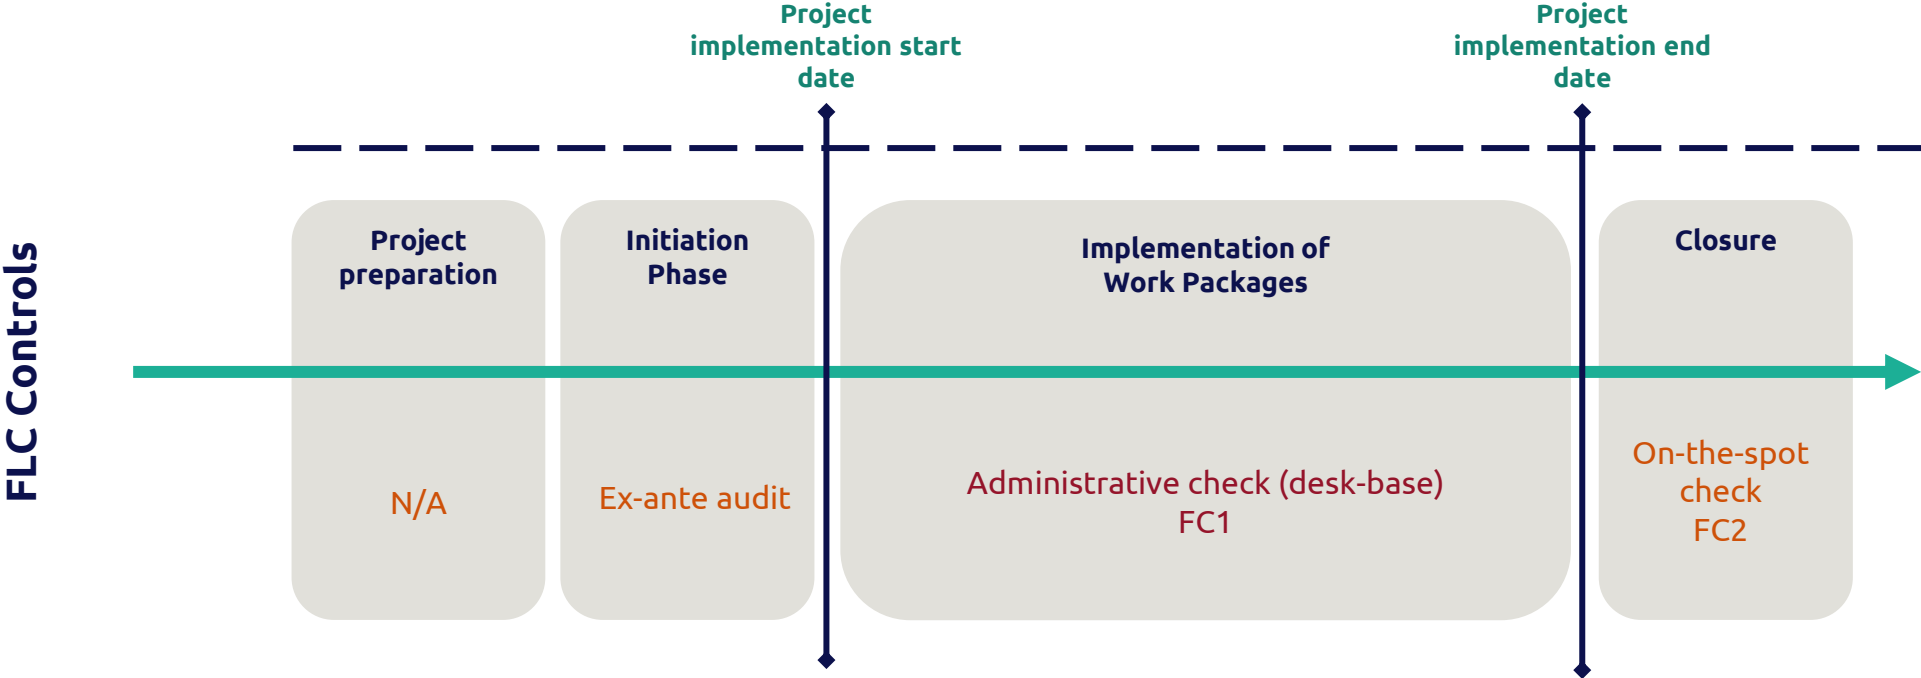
Project implementation start date

Project implementation end date

FLC Controls

Project preparation

N/A

Initiation Phase

Ex-ante audit

Implementation of Work Packages

Administrative check (desk-base)
FC1

Closure

On-the-spot check
FC2